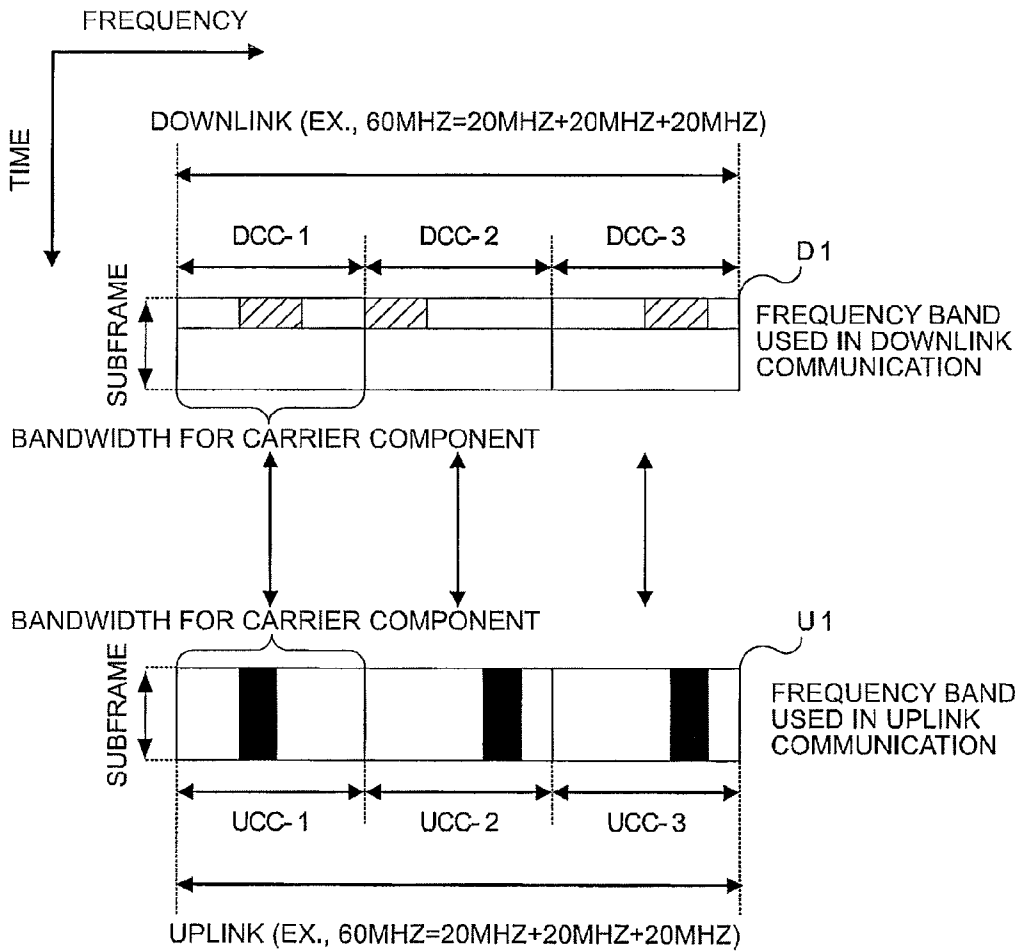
FREQUENCY

TIME

DOWNLINK (EX., 60MHZ=20MHZ+20MHZ+20MHZ)

DCC-1

DCC-2

DCC-3

D1

SUBFRAME

FREQUENCY BAND USED IN DOWNLINK COMMUNICATION

BANDWIDTH FOR CARRIER COMPONENT

BANDWIDTH FOR CARRIER COMPONENT

U1

SUBFRAME

FREQUENCY BAND USED IN UPLINK COMMUNICATION

UCC-1

UCC-2

UCC-3

UPLINK (EX., 60MHZ=20MHZ+20MHZ+20MHZ)